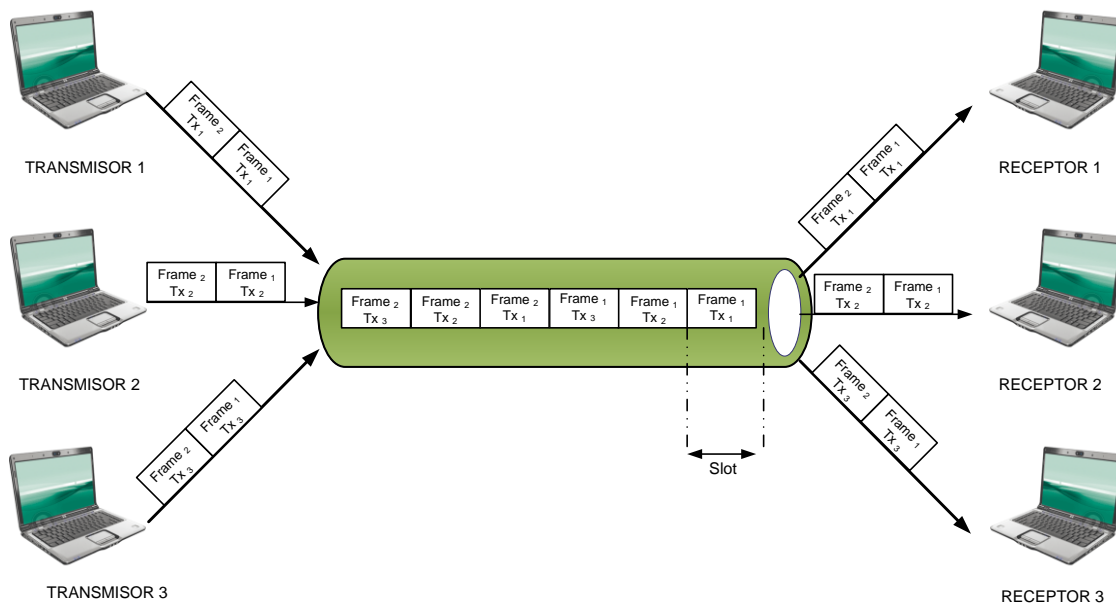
Frame $_2$ Tx $_1$

Frame $_1$ Tx $_1$

TRANSMISOR 1

Frame $_2$ Tx $_2$

Frame $_1$ Tx $_2$

TRANSMISOR 2

Frame $_1$ Tx $_3$

Frame $_2$ Tx $_3$

TRANSMISOR 3

Frame $_2$ Tx $_3$

Frame $_2$ Tx $_2$

Frame $_2$ Tx $_1$

Frame $_1$ Tx $_3$

Frame $_1$ Tx $_2$

Frame $_1$ Tx $_1$

Slot

Frame $_1$ Tx $_1$

Frame $_2$ Tx $_1$

RECEPTOR 1

Frame $_2$ Tx $_2$

Frame $_1$ Tx $_2$

Frame $_2$ Tx $_3$

Frame $_1$ Tx $_3$

RECEPTOR 2

RECEPTOR 3